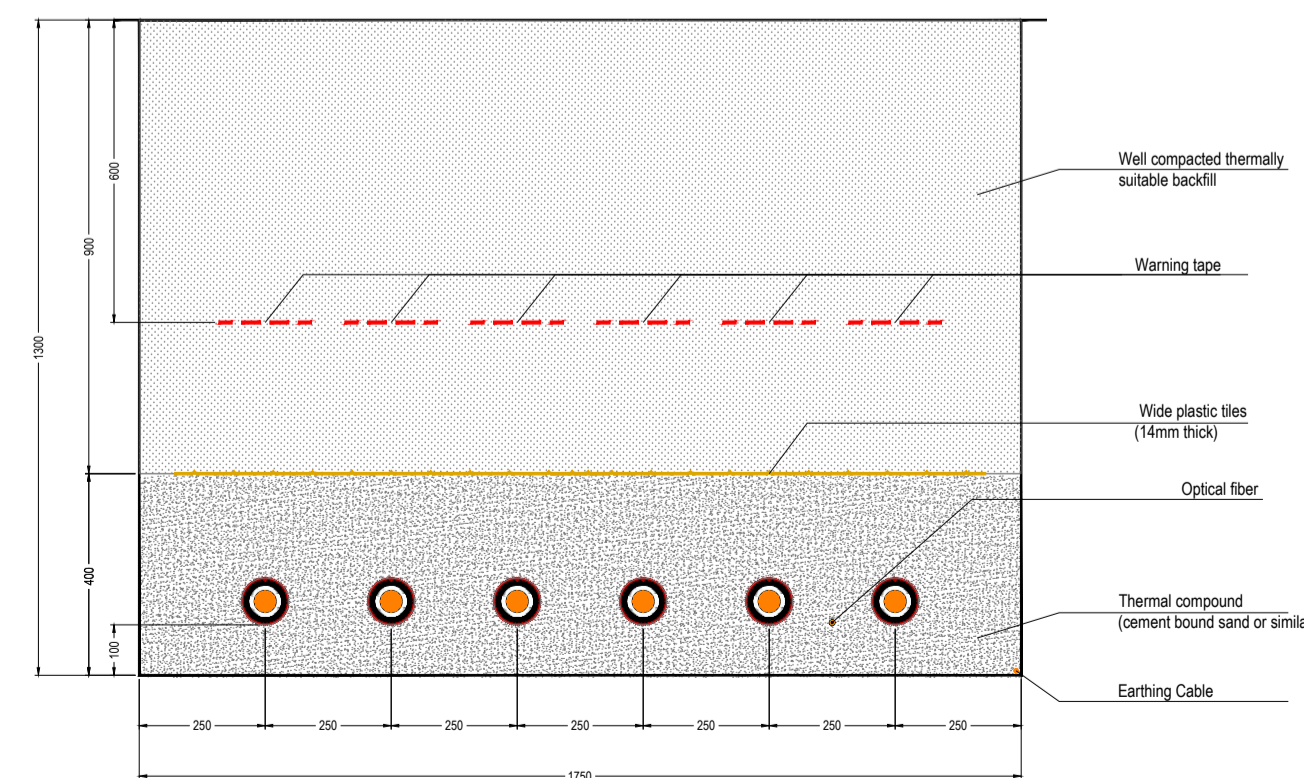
1300
900
600
400
100

Well compacted thermally suitable backfill

Warning tape

Wide plastic tiles (14mm thick)

Optical fiber

Thermal compound (cement bound sand or simila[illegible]

Earthing Cable

250
250
250
250
250
250
250

1750